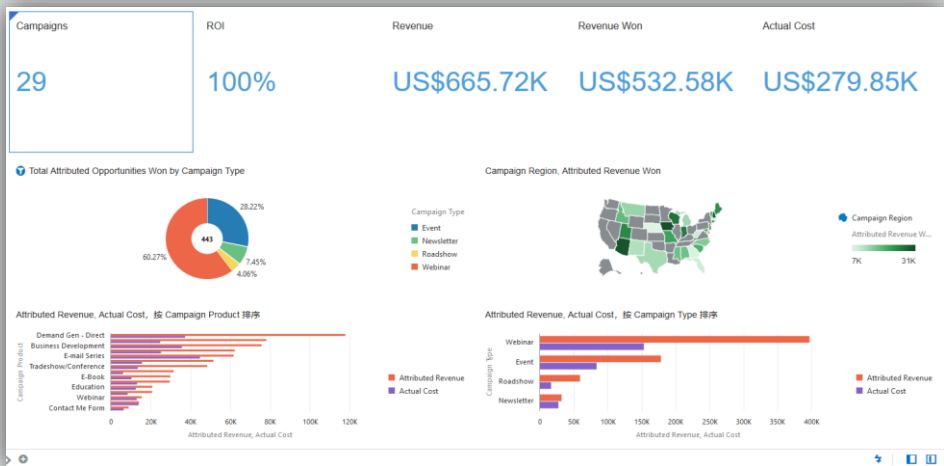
Campaigns
29

ROI
100%

Revenue
US$665.72K

Revenue Won
US$532.58K

Actual Cost
US$279.85K

Total Attributed Opportunities Won by Campaign Type

28.22%
443
7.45%
4.06%
60.27%

Campaign Type
Event
Newsletter
Roadshow
Webinar

Campaign Region, Attributed Revenue Won

Campaign Region
Attributed Revenue W...
7K
31K

Attributed Revenue, Actual Cost，按 Campaign Product 排序

Demand Gen - Direct
Business Development
E-mail Series
Tradeshow/Conference
E-Book
Education
Webinar
Contact Me Form

Campaign Product

0 20K 40K 60K 80K 100K 120K
Attributed Revenue, Actual Cost

Attributed Revenue
Actual Cost

Attributed Revenue, Actual Cost，按 Campaign Type 排序

Webinar
Event
Roadshow
Newsletter

Campaign Type

0 50K 100K 150K 200K 250K 300K 350K 400K
Attributed Revenue, Actual Cost

Attributed Revenue
Actual Cost